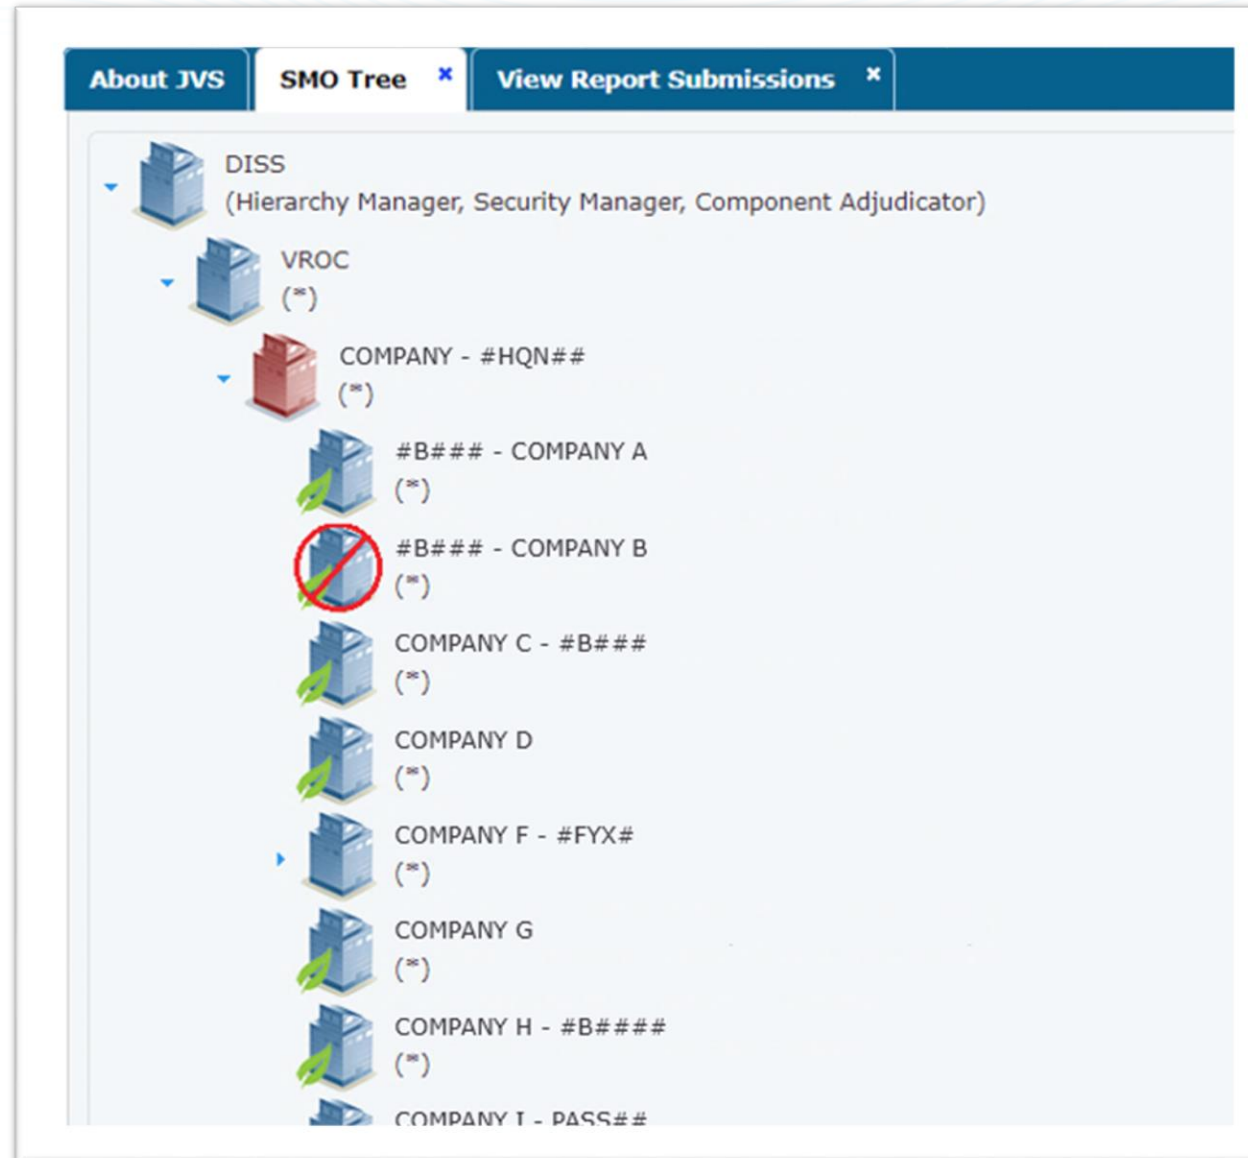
About JVS | SMO Tree × | View Report Submissions ×

DISS
(Hierarchy Manager, Security Manager, Component Adjudicator)

VROC
(*)

COMPANY - #HQN##
(*)

#B### - COMPANY A
(*)

#B### - COMPANY B
(*)

COMPANY C - #B###
(*)

COMPANY D
(*)

COMPANY F - #FYX#
(*)

COMPANY G
(*)

COMPANY H - #B####
(*)

COMPANY I - PASS##